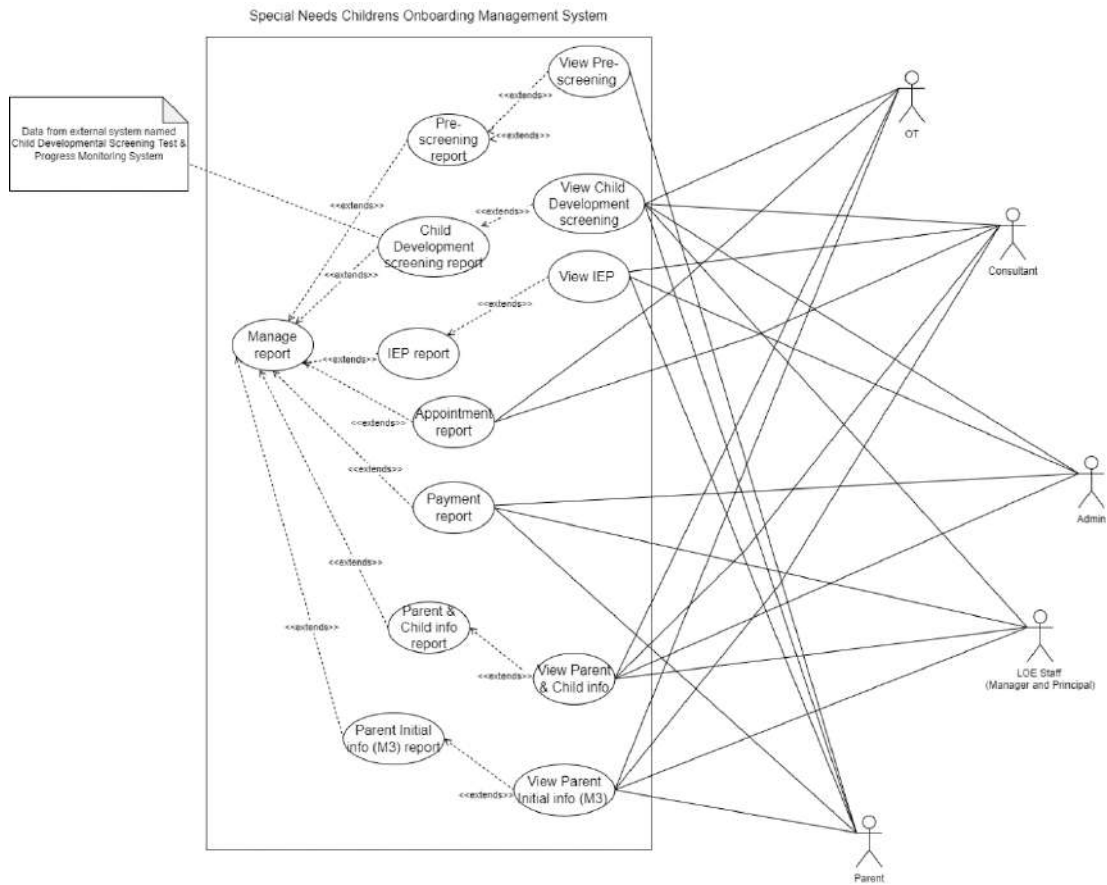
Special Needs Childrens Onboarding Management System

Data from external system named Child Developmental Screening Test & Progress Monitoring System

View Pre-screening

<<extends>>

Pre-screening report

<<extends>>

<<extends>>

View Child Development screening

<<extends>>

Child Development screening report

<<extends>>

View IEP

<<extends>>

Manage report

<<extends>>

IEP report

Appointment report

<<extends>>

<<extends>>

Payment report

<<extends>>

Parent & Child info report

<<extends>>

View Parent & Child info

<<extends>>

Parent Initial info (M3) report

View Parent Initial info (M3)

<<extends>>

OT

Consultant

Admin

LOE Staff (Manager and Principal)

Parent